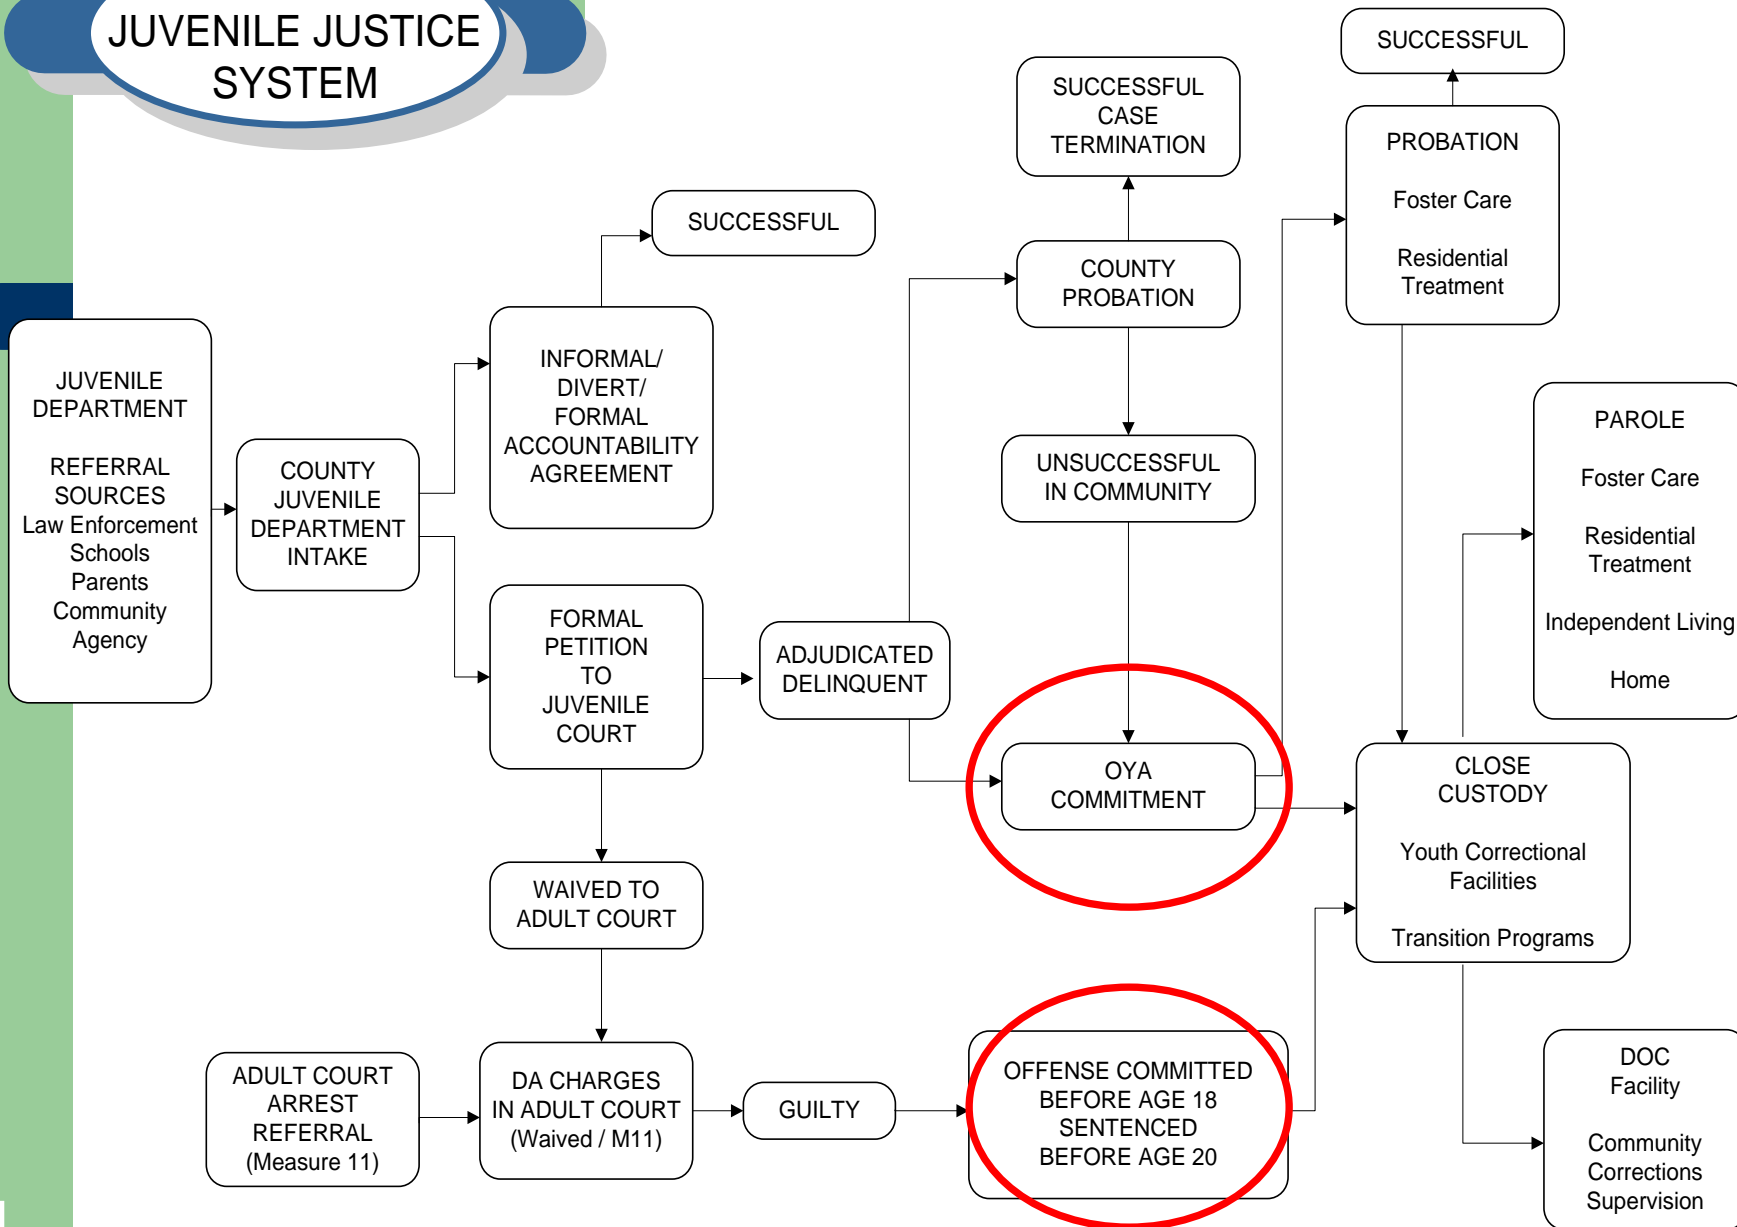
JUVENILE JUSTICE SYSTEM

JUVENILE DEPARTMENT

REFERRAL SOURCES
Law Enforcement
Schools
Parents
Community
Agency

COUNTY JUVENILE DEPARTMENT INTAKE

SUCCESSFUL

INFORMAL/ DIVERT/ FORMAL ACCOUNTABILITY AGREEMENT

FORMAL PETITION TO JUVENILE COURT

ADJUDICATED DELINQUENT

WAIVED TO ADULT COURT

ADULT COURT ARREST REFERRAL (Measure 11)

DA CHARGES IN ADULT COURT (Waived / M11)

GUILTY

SUCCESSFUL CASE TERMINATION

COUNTY PROBATION

UNSUCCESSFUL IN COMMUNITY

OYA COMMITMENT

OFFENSE COMMITTED BEFORE AGE 18 SENTENCED BEFORE AGE 20

SUCCESSFUL

PROBATION

Foster Care

Residential Treatment

PAROLE

Foster Care

Residential Treatment

Independent Living

Home

CLOSE CUSTODY

Youth Correctional Facilities

Transition Programs

DOC Facility

Community Corrections Supervision